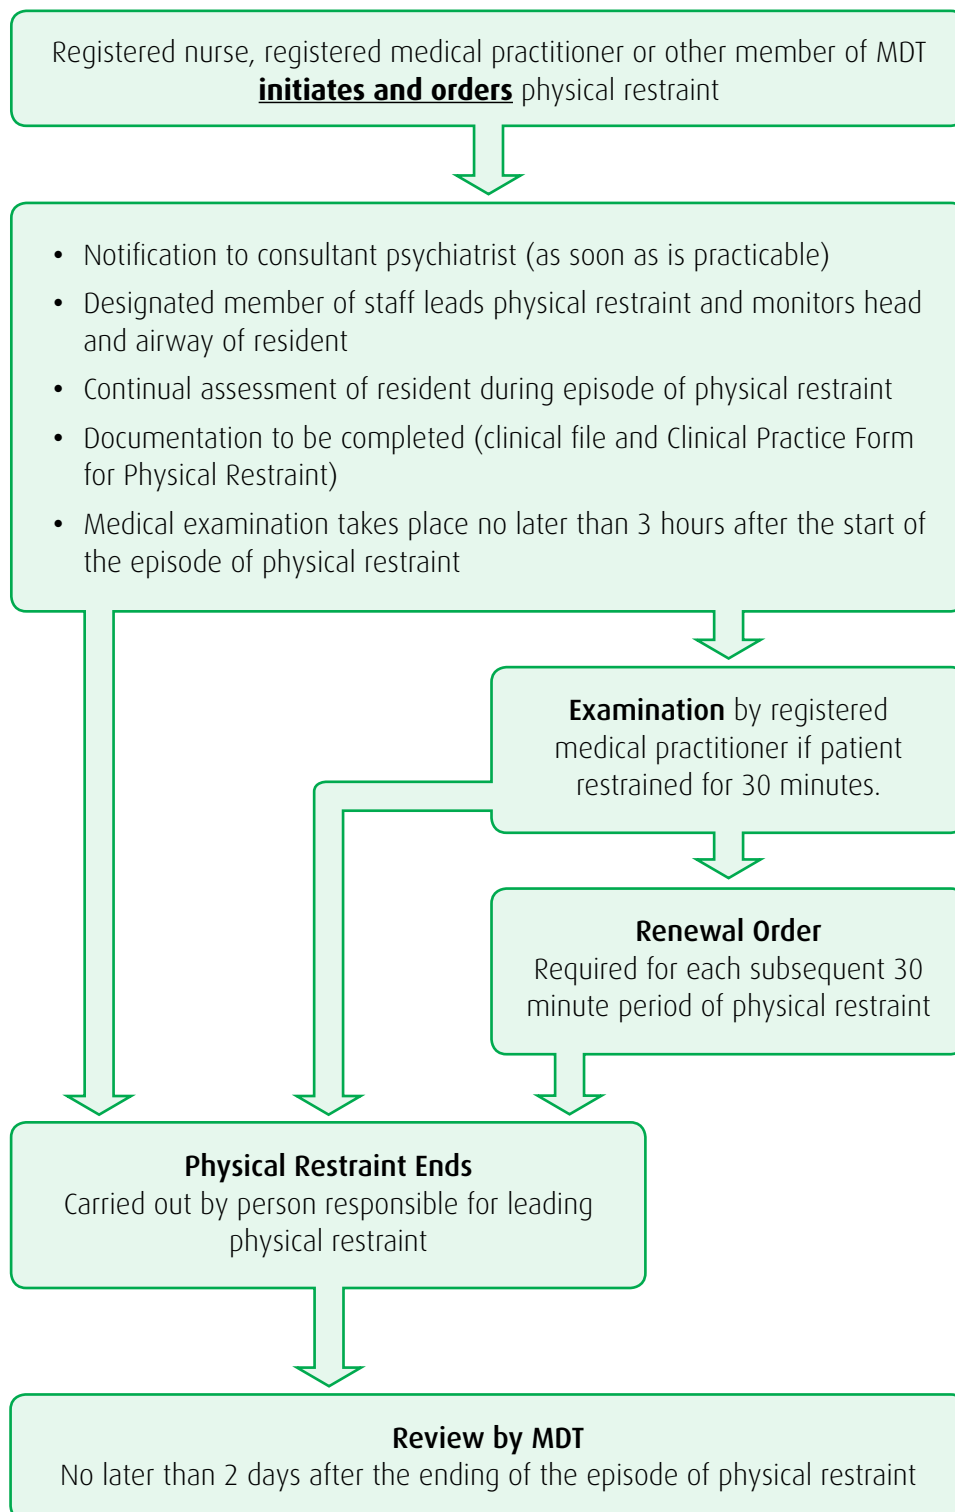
Registered nurse, registered medical practitioner or other member of MDT **initiates and orders** physical restraint

- Notification to consultant psychiatrist (as soon as is practicable)
- Designated member of staff leads physical restraint and monitors head and airway of resident
- Continual assessment of resident during episode of physical restraint
- Documentation to be completed (clinical file and Clinical Practice Form for Physical Restraint)
- Medical examination takes place no later than 3 hours after the start of the episode of physical restraint

**Examination** by registered medical practitioner if patient restrained for 30 minutes.

**Renewal Order**
Required for each subsequent 30 minute period of physical restraint

**Physical Restraint Ends**
Carried out by person responsible for leading physical restraint

**Review by MDT**
No later than 2 days after the ending of the episode of physical restraint